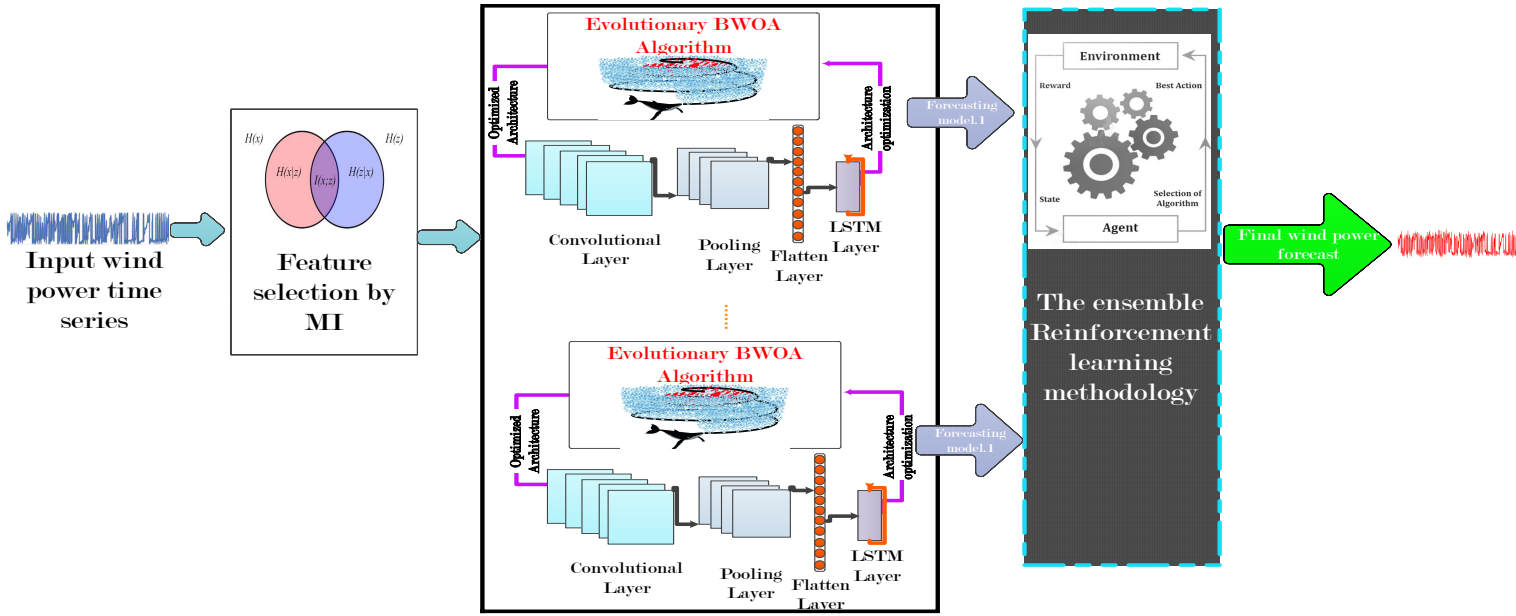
Input wind power time series

H(x)
H(z)
H(x|z)
I(x;z)
H(z|x)
Feature selection by MI

Evolutionary BWOA Algorithm
Optimized Architecture
Architecture optimization
Convolutional Layer
Pooling Layer
Flatten Layer
LSTM Layer

Evolutionary BWOA Algorithm
Optimized Architecture
Architecture optimization
Convolutional Layer
Pooling Layer
Flatten Layer
LSTM Layer

Forecasting model.1
Forecasting model.1

Environment
Reward
Best Action
State
Selection of Algorithm
Agent

The ensemble Reinforcement learning methodology

Final wind power forecast